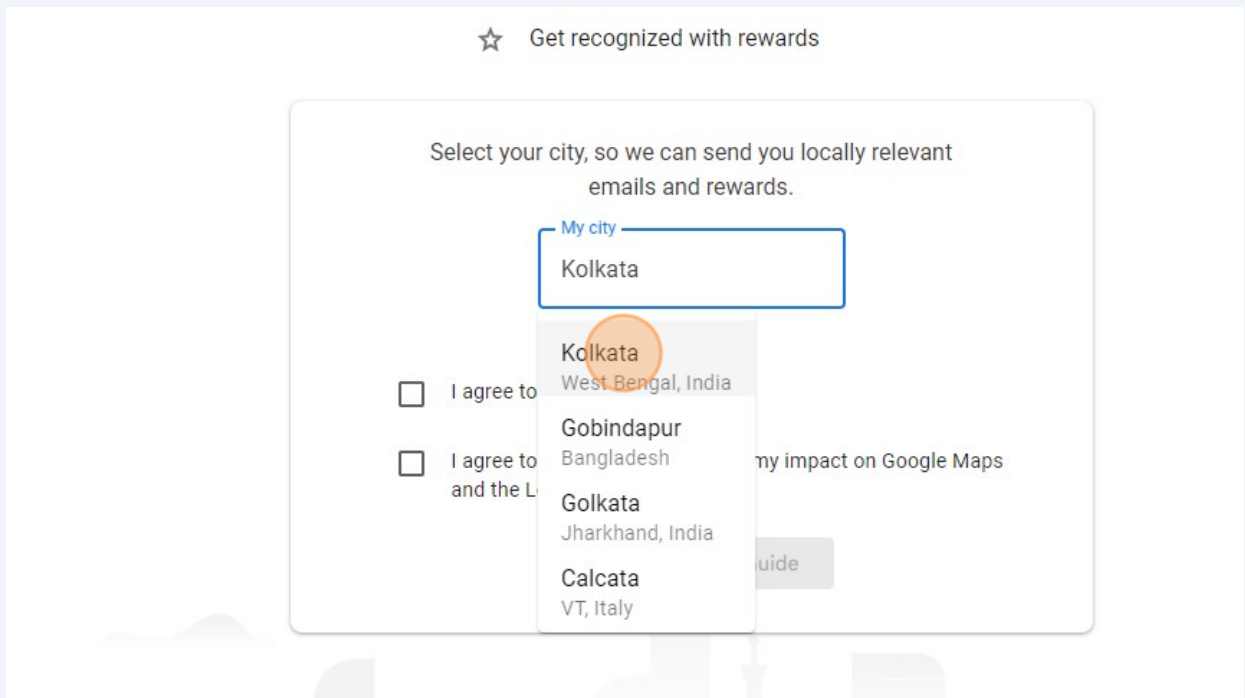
Get recognized with rewards

Select your city, so we can send you locally relevant emails and rewards.

My city

Kolkata

Kolkata
West Bengal, India

Gobindapur
Bangladesh

Golkata
Jharkhand, India

Calcata
VT, Italy

I agree to

I agree to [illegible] my impact on Google Maps and the L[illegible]

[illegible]uide